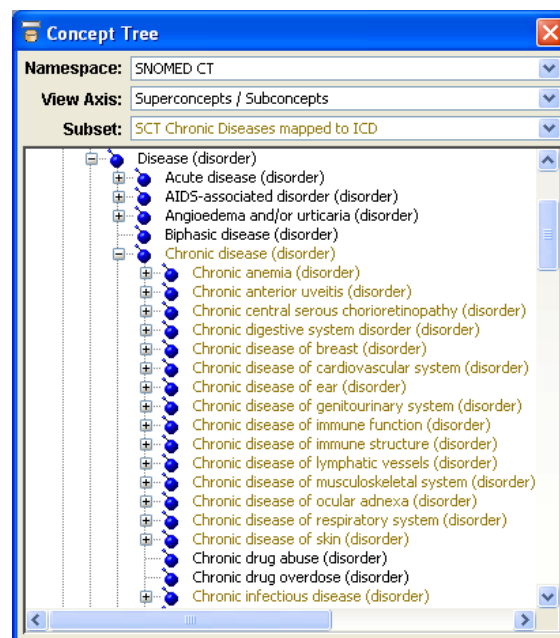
Concept Tree

Namespace: SNOMED CT

View Axis: Superconcepts / Subconcepts

Subset: SCT Chronic Diseases mapped to ICD

Disease (disorder)
Acute disease (disorder)
AIDS-associated disorder (disorder)
Angioedema and/or urticaria (disorder)
Biphasic disease (disorder)
Chronic disease (disorder)
Chronic anemia (disorder)
Chronic anterior uveitis (disorder)
Chronic central serous chorioretinopathy (disorder)
Chronic digestive system disorder (disorder)
Chronic disease of breast (disorder)
Chronic disease of cardiovascular system (disorder)
Chronic disease of ear (disorder)
Chronic disease of genitourinary system (disorder)
Chronic disease of immune function (disorder)
Chronic disease of immune structure (disorder)
Chronic disease of lymphatic vessels (disorder)
Chronic disease of musculoskeletal system (disorder)
Chronic disease of ocular adnexa (disorder)
Chronic disease of respiratory system (disorder)
Chronic disease of skin (disorder)
Chronic drug abuse (disorder)
Chronic drug overdose (disorder)
Chronic infectious disease (disorder)